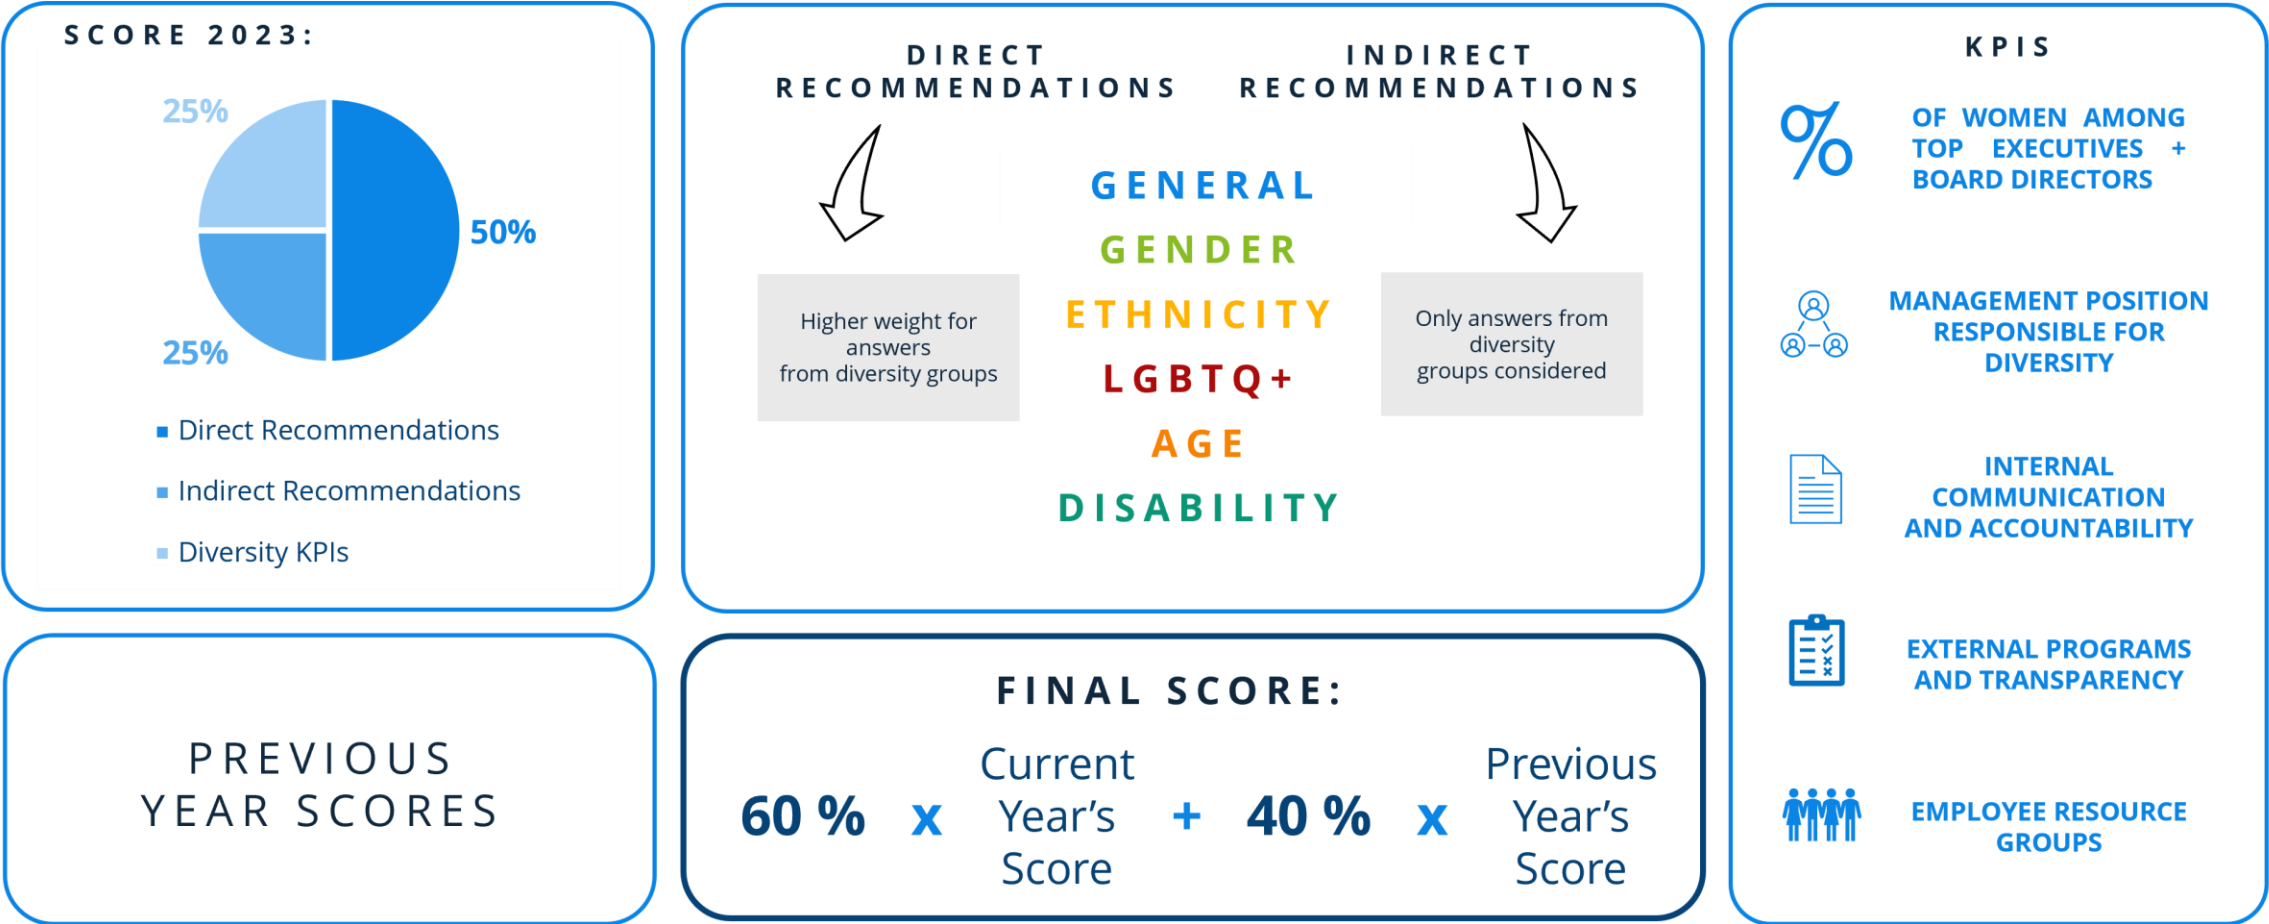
SCORE 2023:

25%

50%

25%

Direct Recommendations

Indirect Recommendations

Diversity KPIs

DIRECT RECOMMENDATIONS

INDIRECT RECOMMENDATIONS

Higher weight for answers from diversity groups

GENERAL
GENDER
ETHNICITY
LGBTQ+
AGE
DISABILITY

Only answers from diversity groups considered

KPIS

% OF WOMEN AMONG TOP EXECUTIVES + BOARD DIRECTORS

MANAGEMENT POSITION RESPONSIBLE FOR DIVERSITY

INTERNAL COMMUNICATION AND ACCOUNTABILITY

EXTERNAL PROGRAMS AND TRANSPARENCY

EMPLOYEE RESOURCE GROUPS

PREVIOUS YEAR SCORES

FINAL SCORE:

60 % x Current Year's Score + 40 % x Previous Year's Score